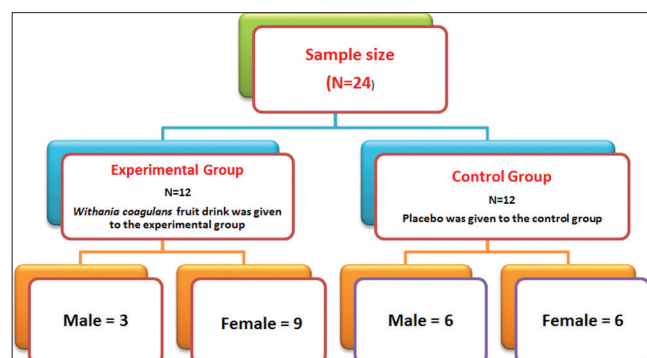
Sample size
(N=24)

Experimental Group
N=12
Withania coagulans fruit drink was given to the experimental group

Control Group
N=12
Placebo was given to the control group

Male = 3

Female = 9

Male = 6

Female = 6